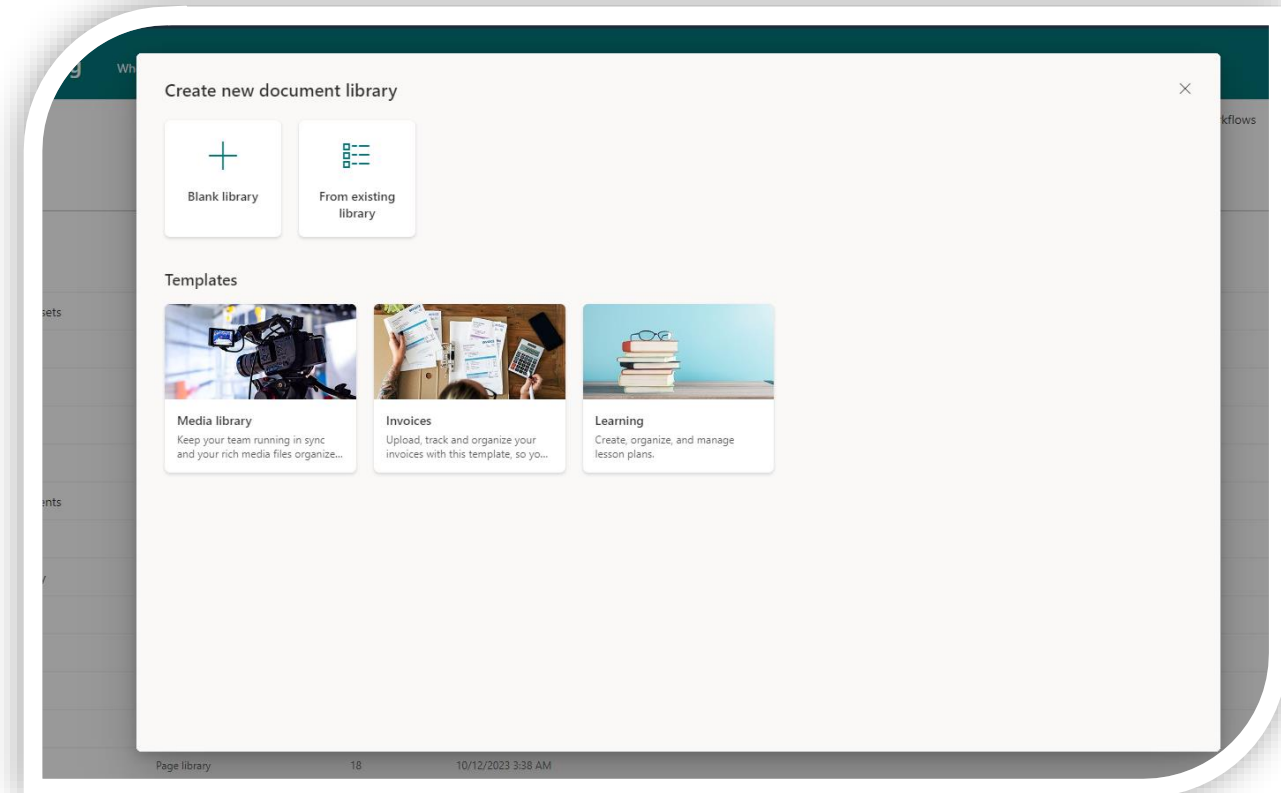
Wh

kflows

Create new document library

×

Blank library

From existing library

Templates

Media library
Keep your team running in sync and your rich media files organize...

Invoices
Upload, track and organize your invoices with this template, so yo...

Learning
Create, organize, and manage lesson plans.

sets

ents

Page library 18 10/12/2023 3:38 AM